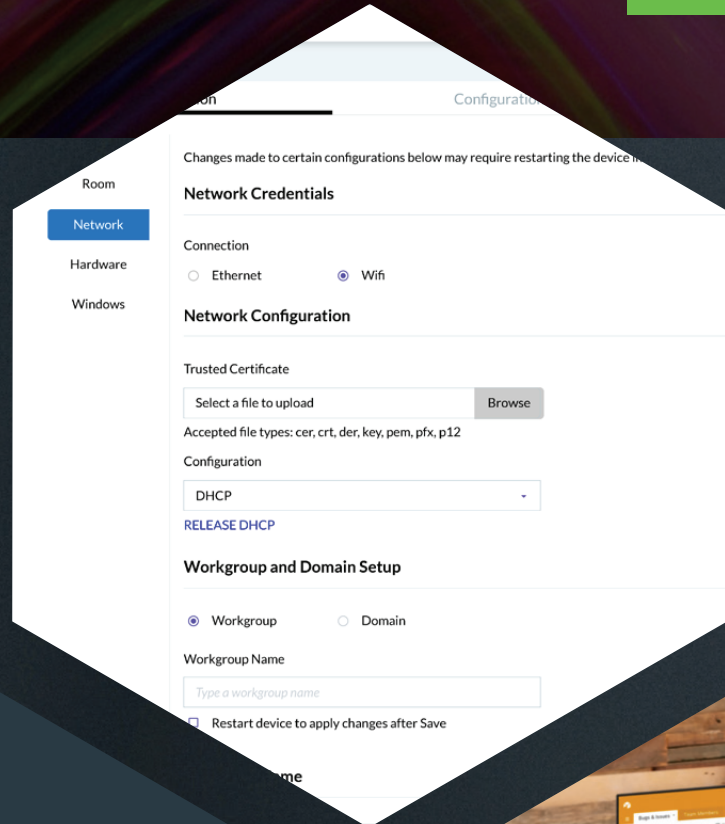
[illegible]ion

Configuratio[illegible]

Room

Network

Hardware

Windows

Changes made to certain configurations below may require restarting the device i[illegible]

Network Credentials

Connection

Ethernet

Wifi

Network Configuration

Trusted Certificate

Select a file to upload

Browse

Accepted file types: cer, crt, der, key, pem, pfx, p12

Configuration

DHCP

RELEASE DHCP

Workgroup and Domain Setup

Workgroup

Domain

Workgroup Name

Type a workgroup name

Restart device to apply changes after Save

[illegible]me